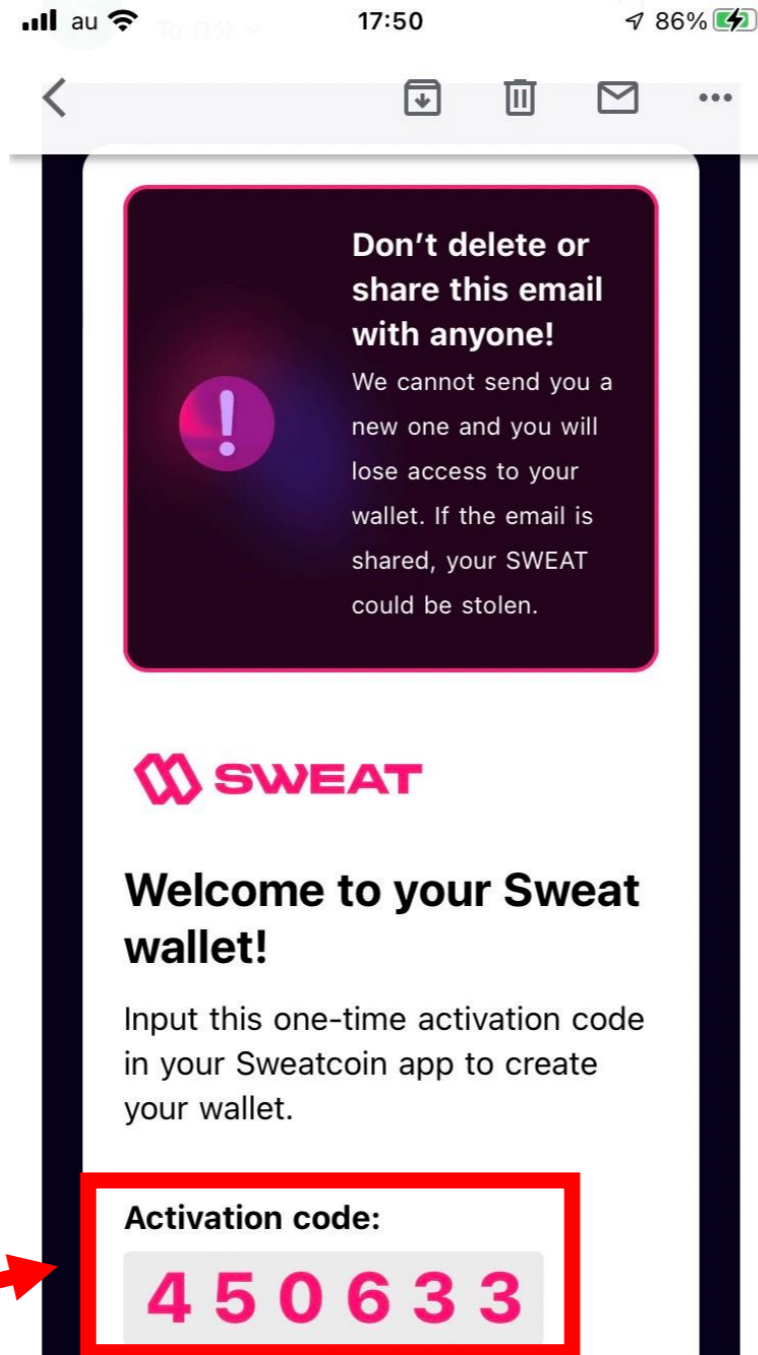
au 17:50 86%

To 自分

Don't delete or share this email with anyone!

We cannot send you a new one and you will lose access to your wallet. If the email is shared, your SWEAT could be stolen.

SWEAT

Welcome to your Sweat wallet!

Input this one-time activation code in your Sweatcoin app to create your wallet.

Activation code:

450633